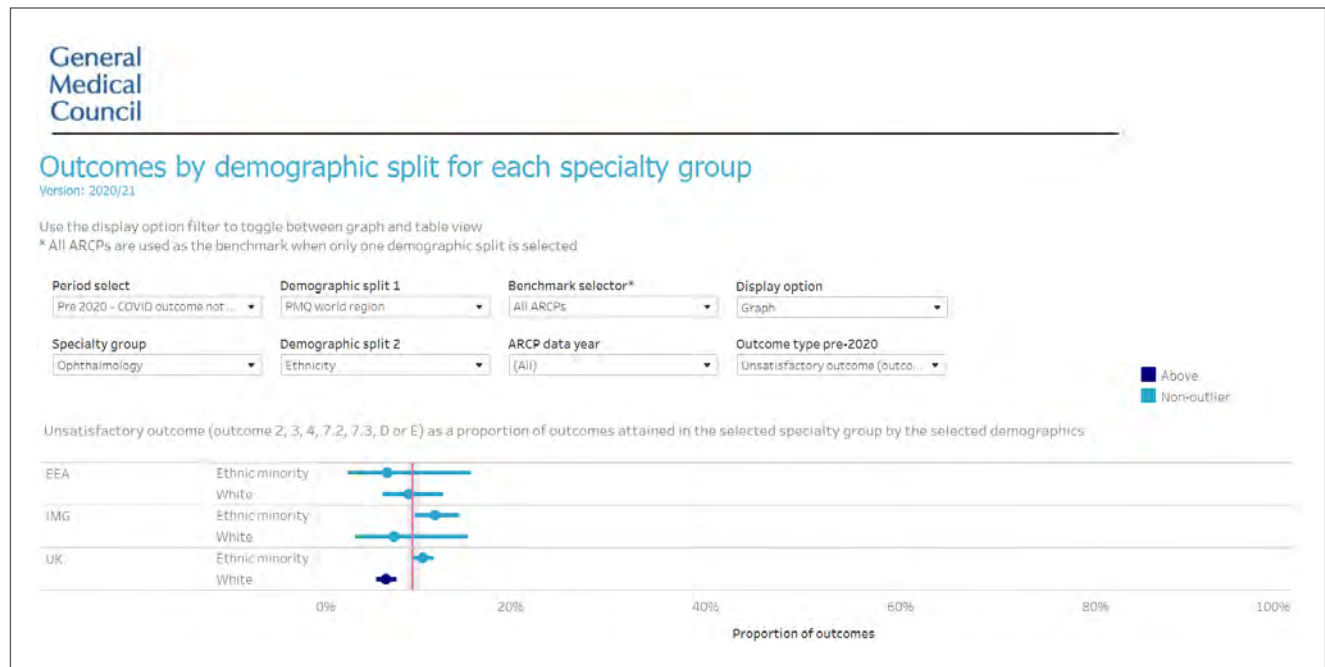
General Medical Council

Outcomes by demographic split for each specialty group
Version: 2020/21

Use the display option filter to toggle between graph and table view
* All ARCPs are used as the benchmark when only one demographic split is selected

Period select
Pre 2020 - COVID outcome not ...

Demographic split 1
PMQ world region

Benchmark selector*
All ARCPs

Display option
Graph

Specialty group
Ophthalmology

Demographic split 2
Ethnicity

ARCP data year
(All)

Outcome type pre-2020
Unsatisfactory outcome (outco...

Above
Non-outlier

Unsatisfactory outcome (outcome 2, 3, 4, 7.2, 7.3, D or E) as a proportion of outcomes attained in the selected specialty group by the selected demographics

EEA Ethnic minority
White
IMG Ethnic minority
White
UK Ethnic minority
White

0% 20% 40% 60% 80% 100%
Proportion of outcomes